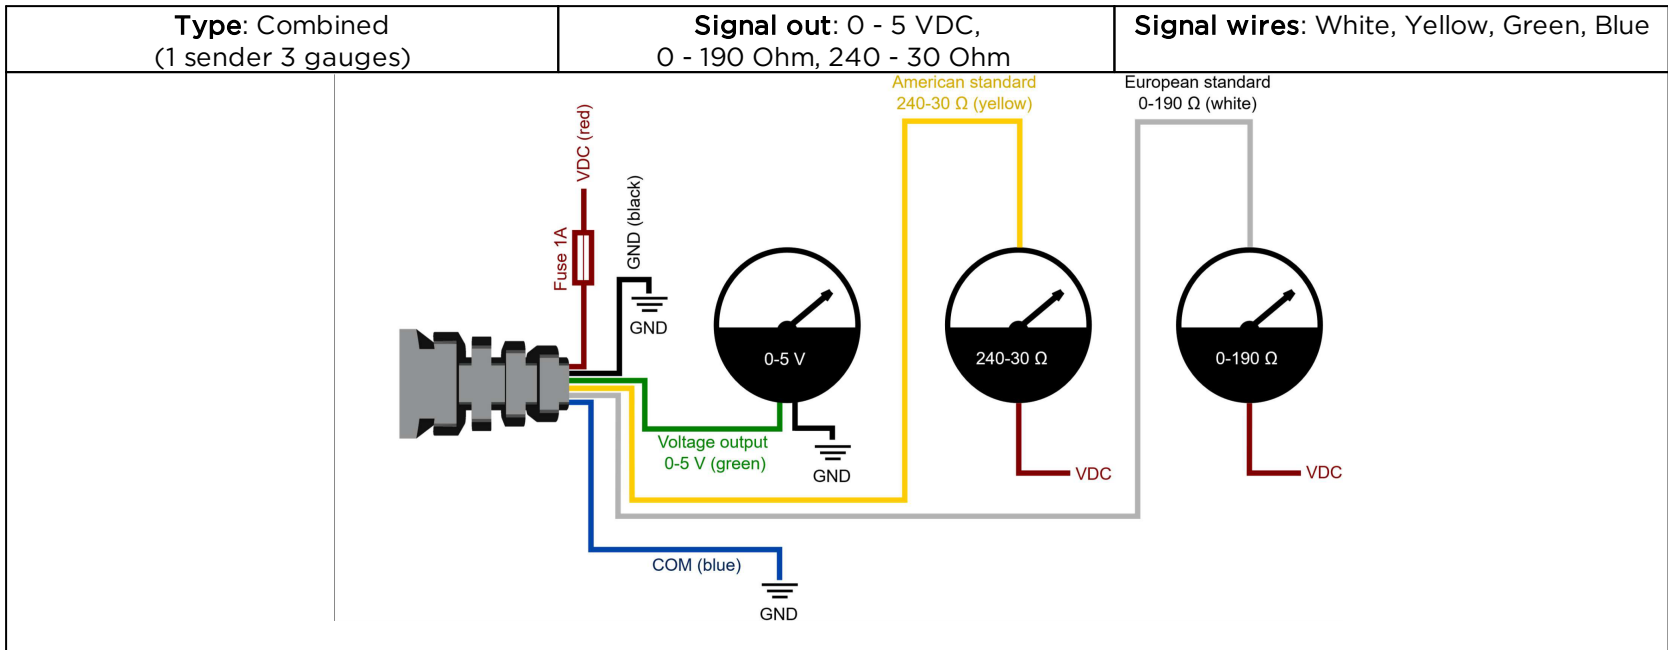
| **Type**: Combined (1 sender 3 gauges) | **Signal out**: 0 - 5 VDC, 0 - 190 Ohm, 240 - 30 Ohm | **Signal wires**: White, Yellow, Green, Blue |
|---|---|---|

VDC (red)
Fuse 1A
GND (black)
GND
American standard
240-30 Ω (yellow)
European standard
0-190 Ω (white)
0-5 V
240-30 Ω
0-190 Ω
Voltage output
0-5 V (green)
GND
VDC
VDC
COM (blue)
GND